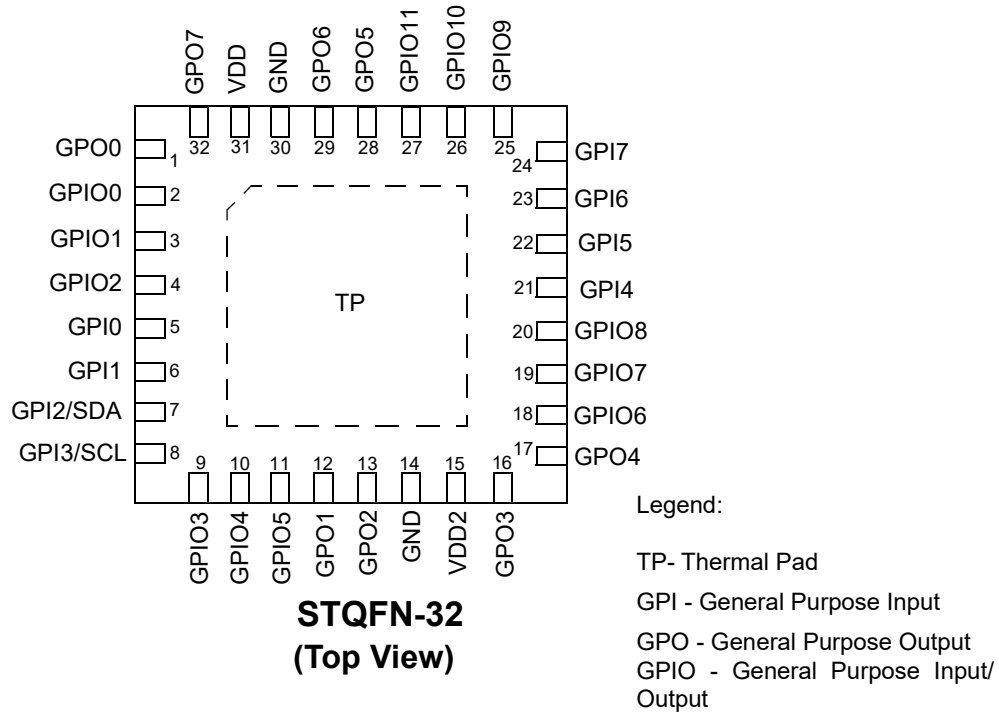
GPO7 VDD GND GPO6 GPO5 GPIO11 GPIO10 GPIO9

32 31 30 29 28 27 26 25

GPO0 1
GPIO0 2
GPIO1 3
GPIO2 4
GPI0 5
GPI1 6
GPI2/SDA 7
GPI3/SCL 8

24 GPI7
23 GPI6
22 GPI5
21 GPI4
20 GPIO8
19 GPIO7
18 GPIO6
17 GPO4

TP

9 10 11 12 13 14 15 16

GPIO3 GPIO4 GPIO5 GPO1 GPO2 GND VDD2 GPO3

STQFN-32
(Top View)

Legend:

TP- Thermal Pad

GPI - General Purpose Input

GPO - General Purpose Output
GPIO - General Purpose Input/Output